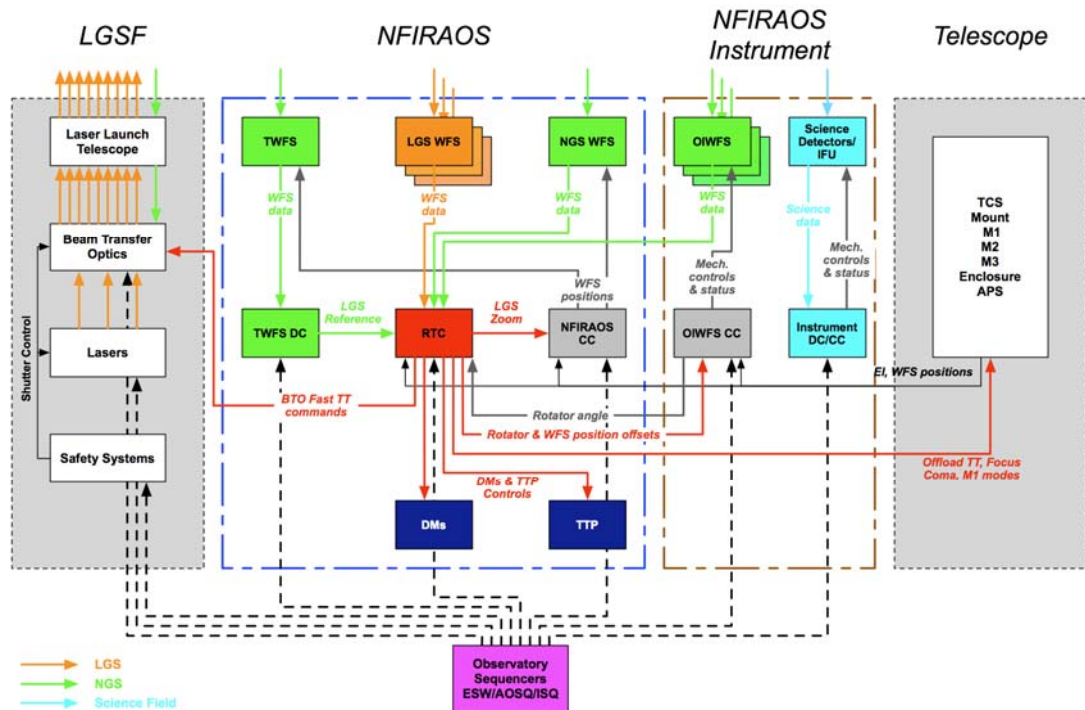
LGSF

NFIRAOS

NFIRAOS Instrument

Telescope

Laser Launch Telescope

Beam Transfer Optics

Lasers

Safety Systems

Shutter Control

TWFS

LGS WFS

NGS WFS

WFS data

WFS data

WFS data

WFS positions

TWFS DC

LGS Reference

RTC

LGS Zoom

NFIRAOS CC

OIWFS

WFS data

Mech. controls & status

OIWFS CC

Science Detectors/ IFU

Science data

Mech. controls & status

Instrument DC/CC

TCS
Mount
M1
M2
M3
Enclosure
APS

El, WFS positions

BTO Fast TT commands

Rotator angle

Rotator & WFS position offsets

Offload TT, Focus Coma, M1 modes

DMs & TTP Controls

DMs

TTP

Observatory Sequencers ESW/AOSQ/ISQ

LGS

NGS

Science Field